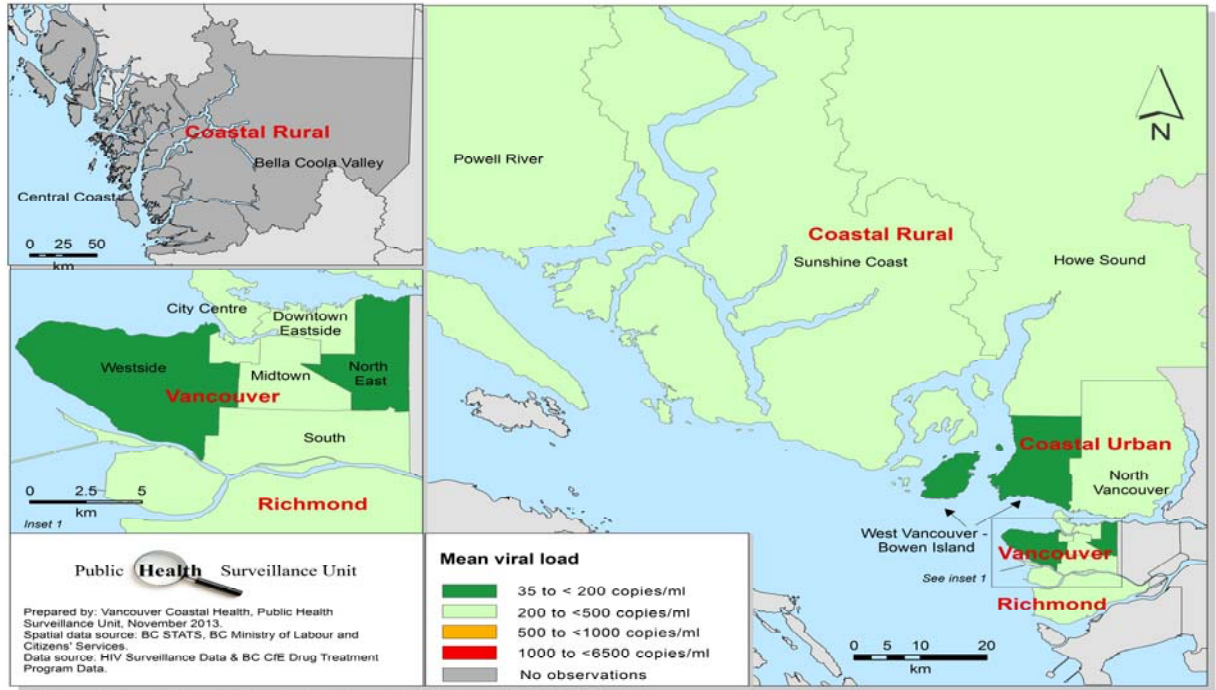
Coastal Rural
Bella Coola Valley
Central Coast
0 25 50
km

City Centre
Downtown Eastside
Westside
North East
Midtown
Vancouver
South
0 2.5 5
km
Richmond
Inset 1

Public Health Surveillance Unit

Prepared by: Vancouver Coastal Health, Public Health Surveillance Unit, November 2013.
Spatial data source: BC STATS, BC Ministry of Labour and Citizens' Services.
Data source: HIV Surveillance Data & BC CfE Drug Treatment Program Data.

Mean viral load
35 to < 200 copies/ml
200 to <500 copies/ml
500 to <1000 copies/ml
1000 to <6500 copies/ml
No observations

Powell River
Coastal Rural
Sunshine Coast
Howe Sound
N
Coastal Urban
North Vancouver
West Vancouver - Bowen Island
Vancouver
See inset 1
Richmond
0 5 10 20
km